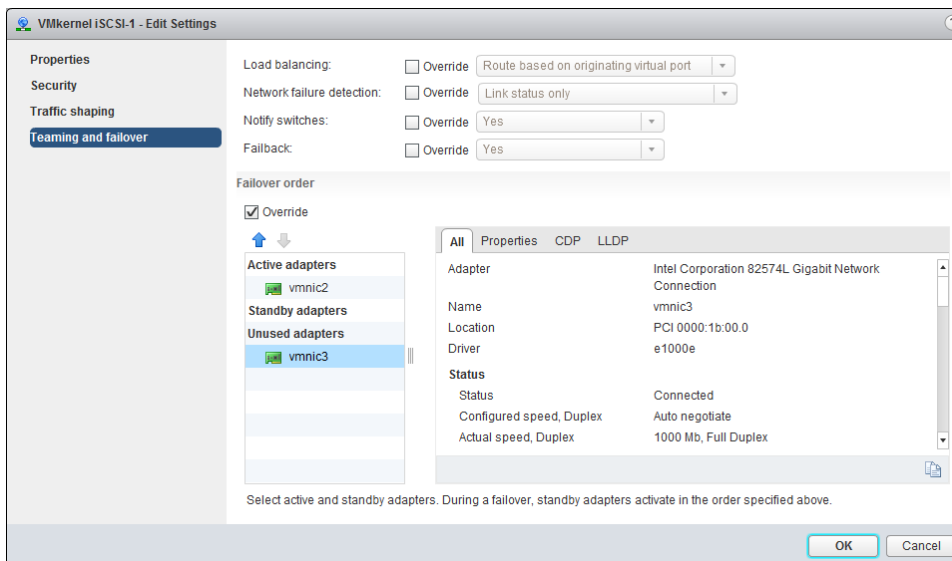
VMkernel iSCSI-1 - Edit Settings

Properties
Security
Traffic shaping
Teaming and failover

Load balancing: Override Route based on originating virtual port
Network failure detection: Override Link status only
Notify switches: Override Yes
Failback: Override Yes

Failover order

Override

Active adapters
vmnic2
Standby adapters
Unused adapters
vmnic3

All Properties CDP LLDP

| | |
|---|---|
| Adapter | Intel Corporation 82574L Gigabit Network Connection |
| Name | vmnic3 |
| Location | PCI 0000:1b:00.0 |
| Driver | e1000e |
| **Status** | |
| Status | Connected |
| Configured speed, Duplex | Auto negotiate |
| Actual speed, Duplex | 1000 Mb, Full Duplex |

Select active and standby adapters. During a failover, standby adapters activate in the order specified above.

OK Cancel